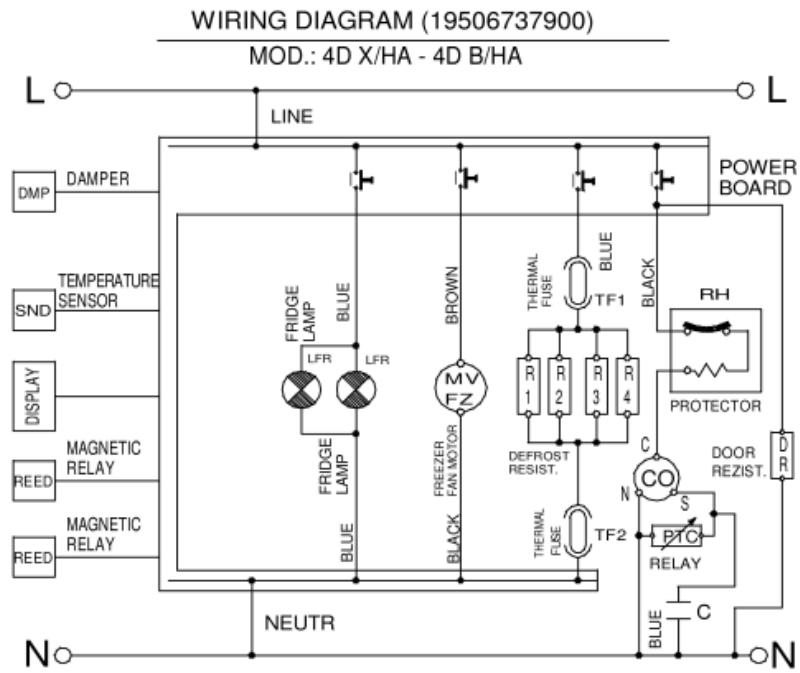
WIRING DIAGRAM (19506737900)
MOD.: 4D X/HA - 4D B/HA

L
L
LINE
POWER BOARD
DMP
DAMPER
SND
TEMPERATURE SENSOR
DISPLAY
REED
MAGNETIC RELAY
REED
MAGNETIC RELAY
FRIDGE LAMP
BLUE
LFR
LFR
FRIDGE LAMP
BLUE
BROWN
MV FZ
FREEZER FAN MOTOR
BLACK
THERMAL FUSE
BLUE
TF1
R 1
R 2
R 3
R 4
DEFROST RESIST.
THERMAL FUSE
TF2
BLACK
RH
PROTECTOR
C
CO
N
S
PTC
RELAY
DOOR REZIST.
D R
BLUE
C
NEUTR
N
N